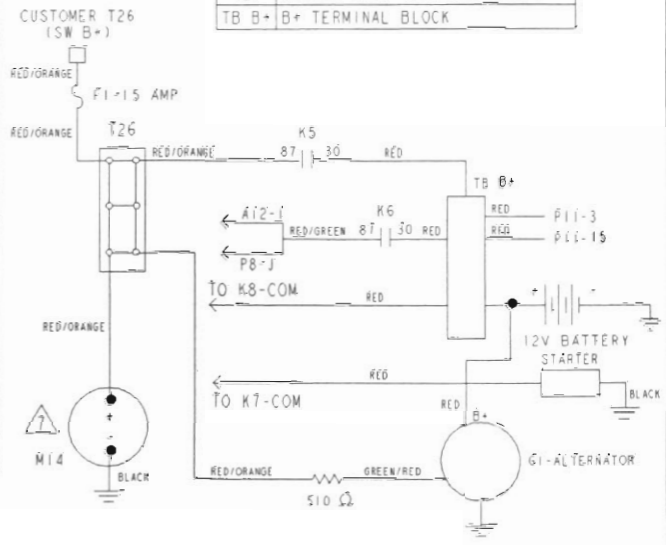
CUSTOMER T26 (SW B+)

| TB B+ | B+ TERMINAL BLOCK |

RED/ORANGE

F1-15 AMP

RED/ORANGE

T26

RED/ORANGE

K5

87

30

RED

TB B+

A12-1

P8-J

RED/GREEN

K6

87

30

RED

RED

P11-3

RED

P11-15

TO K8-COM

RED

+

-

12V BATTERY

RED/ORANGE

STARTER

RED

BLACK

TO K7-COM

RED

B+

7

M14

+

-

BLACK

RED/ORANGE

GREEN/RED

G1-ALTERNATOR

510 $\Omega$